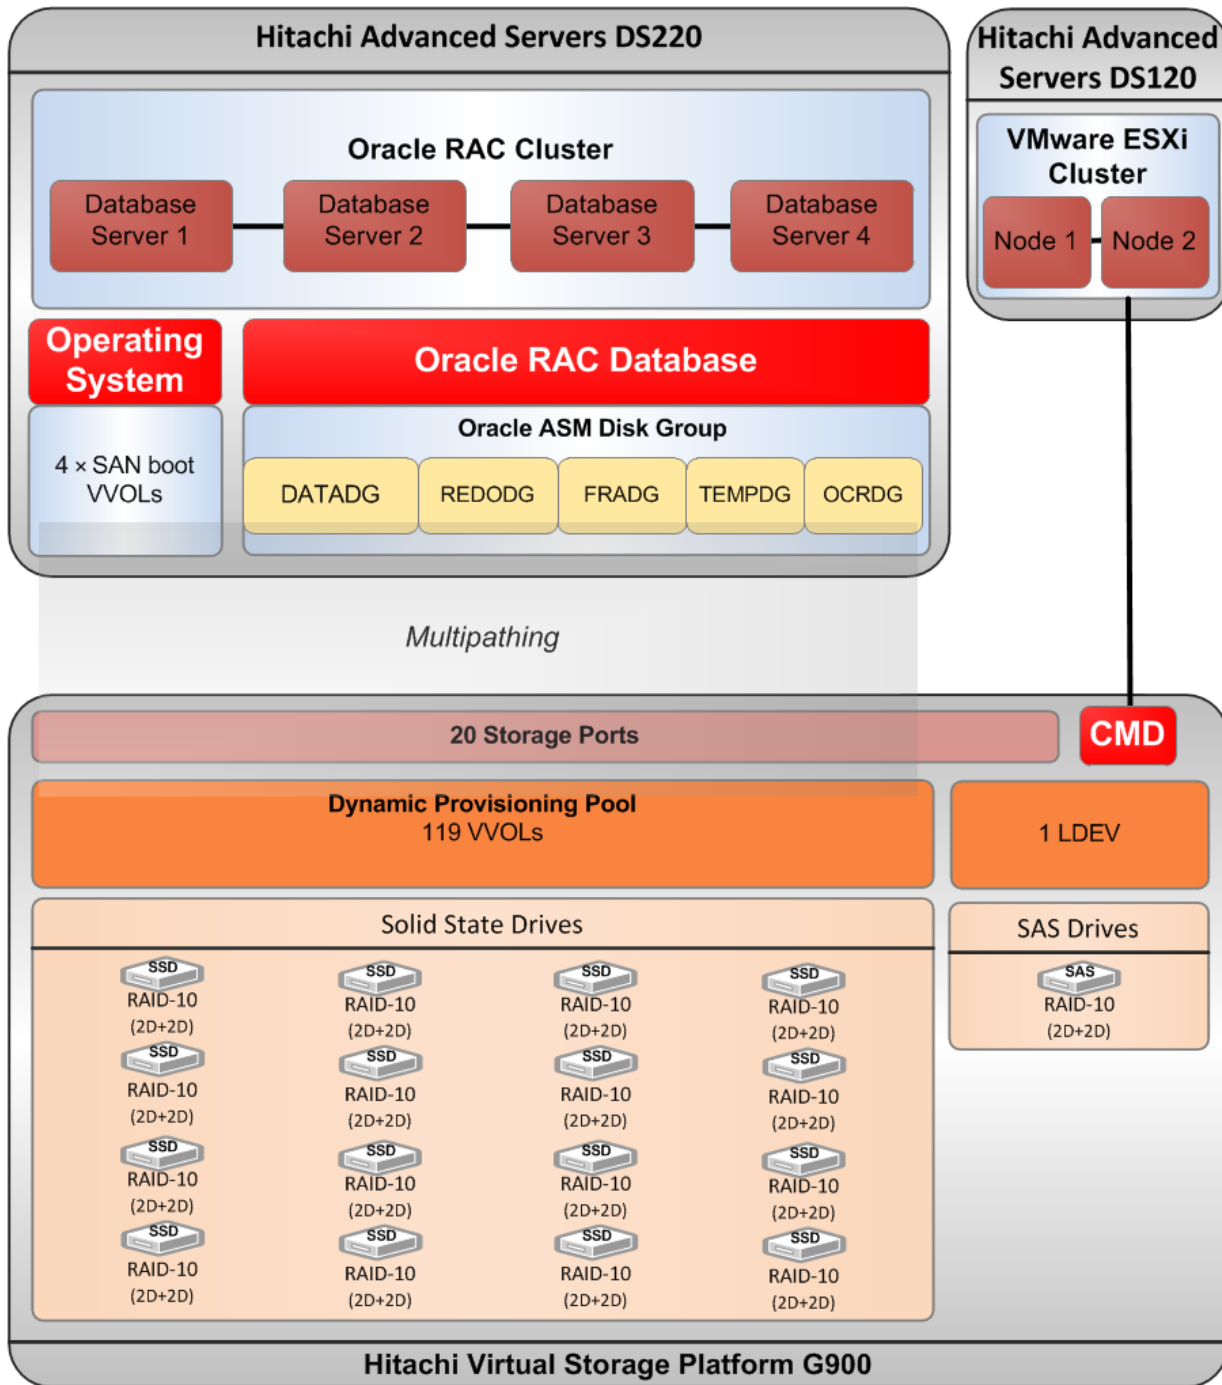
Hitachi Advanced Servers DS220

Oracle RAC Cluster

Database Server 1

Database Server 2

Database Server 3

Database Server 4

Operating System

Oracle RAC Database

Oracle ASM Disk Group

4 × SAN boot VVOLs

DATADG

REDODG

FRADG

TEMPDG

OCRDG

Hitachi Advanced Servers DS120

VMware ESXi Cluster

Node 1

Node 2

Multipathing

20 Storage Ports

CMD

Dynamic Provisioning Pool
119 VVOLs

1 LDEV

Solid State Drives

SSD RAID-10 (2D+2D)

SSD RAID-10 (2D+2D)

SSD RAID-10 (2D+2D)

SSD RAID-10 (2D+2D)

SSD RAID-10 (2D+2D)

SSD RAID-10 (2D+2D)

SSD RAID-10 (2D+2D)

SSD RAID-10 (2D+2D)

SSD RAID-10 (2D+2D)

SSD RAID-10 (2D+2D)

SSD RAID-10 (2D+2D)

SSD RAID-10 (2D+2D)

SSD RAID-10 (2D+2D)

SSD RAID-10 (2D+2D)

SSD RAID-10 (2D+2D)

SSD RAID-10 (2D+2D)

SAS Drives

SAS RAID-10 (2D+2D)

Hitachi Virtual Storage Platform G900